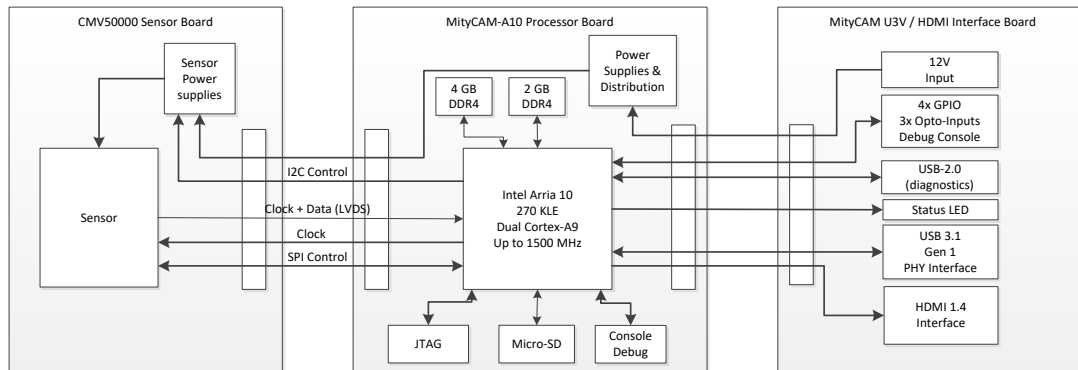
CMV50000 Sensor Board

Sensor Power supplies

Sensor

MityCAM-A10 Processor Board

4 GB DDR4

2 GB DDR4

Power Supplies & Distribution

I2C Control

Clock + Data (LVDS)

Clock

SPI Control

Intel Arria 10
270 KLE
Dual Cortex-A9
Up to 1500 MHz

JTAG

Micro-SD

Console Debug

MityCAM U3V / HDMI Interface Board

12V Input

4x GPIO
3x Opto-Inputs
Debug Console

USB-2.0 (diagnostics)

Status LED

USB 3.1
Gen 1
PHY Interface

HDMI 1.4 Interface